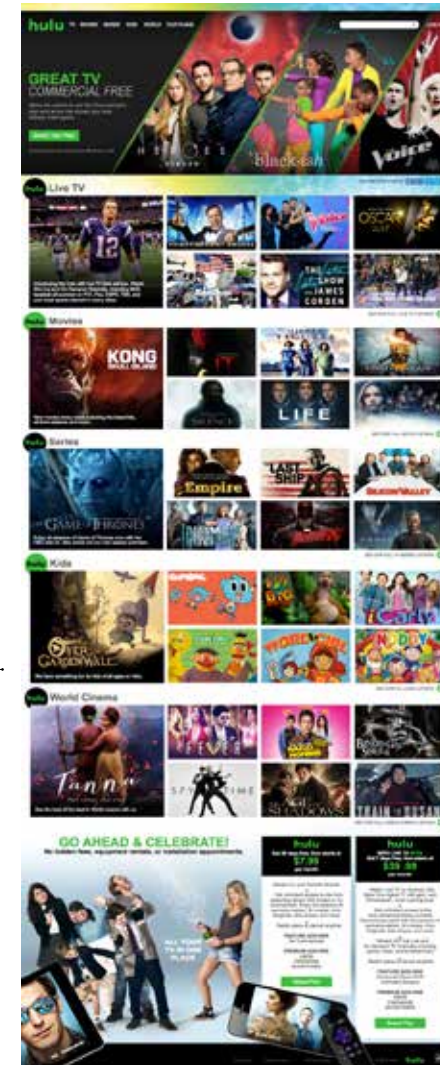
hulu

GREAT TV COMMERCIAL FREE

Live TV

Movies

KONG SKULL ISLAND

LIFE

Series

Empire

LAST SHIP

SILICON VALLEY

GAME OF THRONES

Kids

OVER THE GARDEN WALL

World Cinema

Tanna

FEVER

SPY TIME

TRAIN TO BUSAN

GO AHEAD & CELEBRATE!

hulu

$7.99

hulu

$39.99

Start Your Free Trial

Start Your Free Trial

hulu